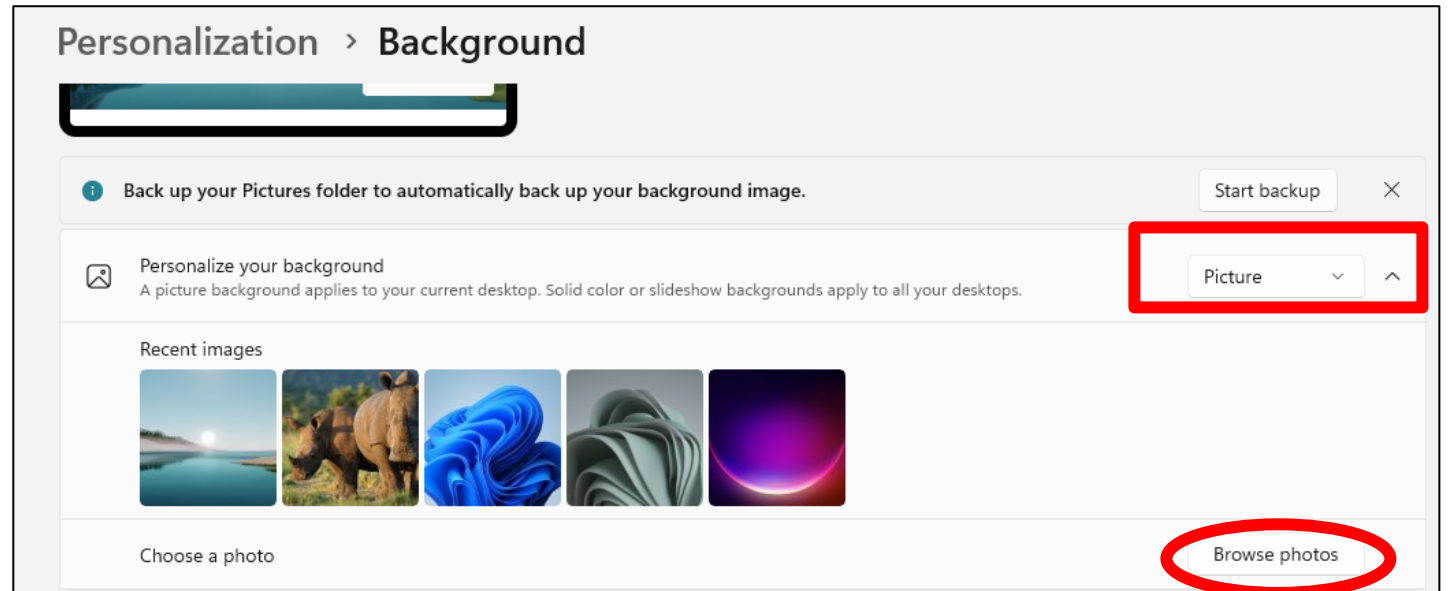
Personalization > Background

Back up your Pictures folder to automatically back up your background image.

Start backup

Personalize your background
A picture background applies to your current desktop. Solid color or slideshow backgrounds apply to all your desktops.

Picture

Recent images

Choose a photo

Browse photos